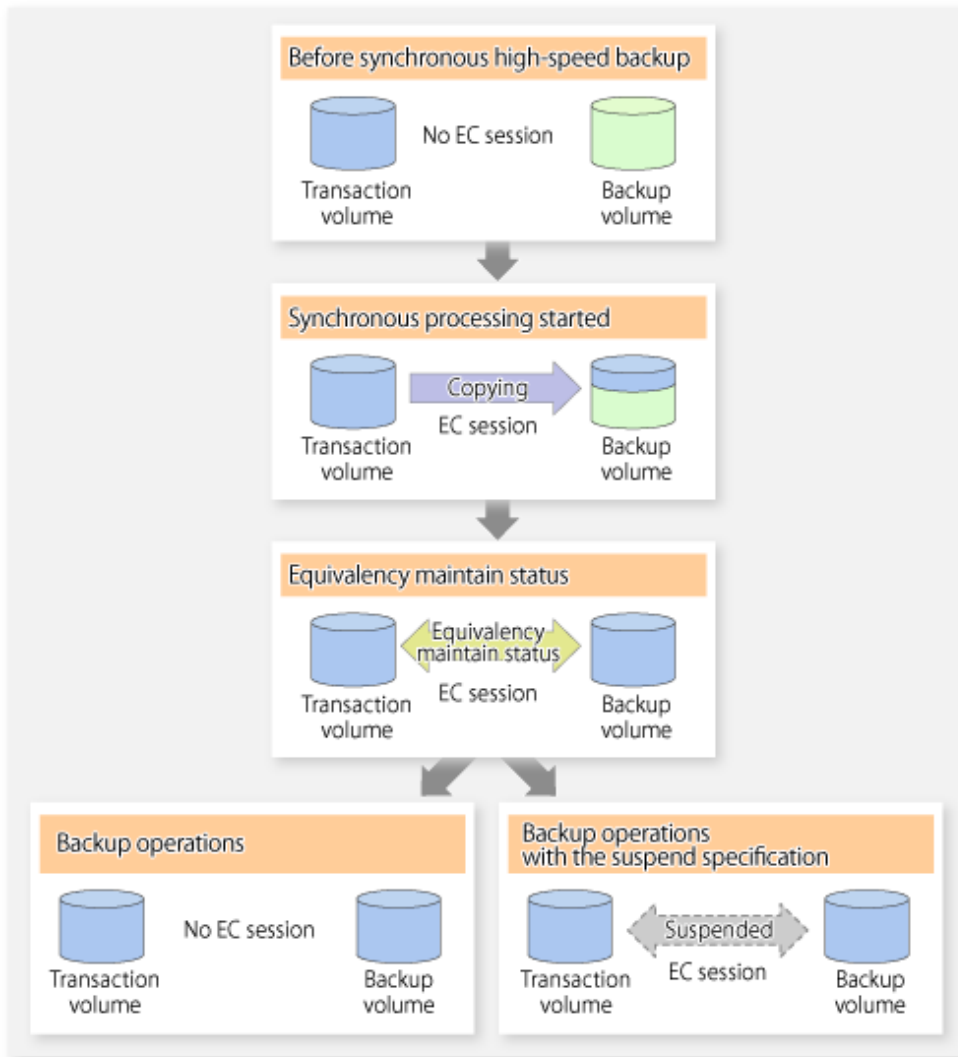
Before synchronous high-speed backup

Transaction volume

No EC session

Backup volume

Synchronous processing started

Transaction volume

Copying

EC session

Backup volume

Equivalency maintain status

Transaction volume

Equivalency maintain status

EC session

Backup volume

Backup operations

Transaction volume

No EC session

Backup volume

Backup operations with the suspend specification

Transaction volume

Suspended

EC session

Backup volume